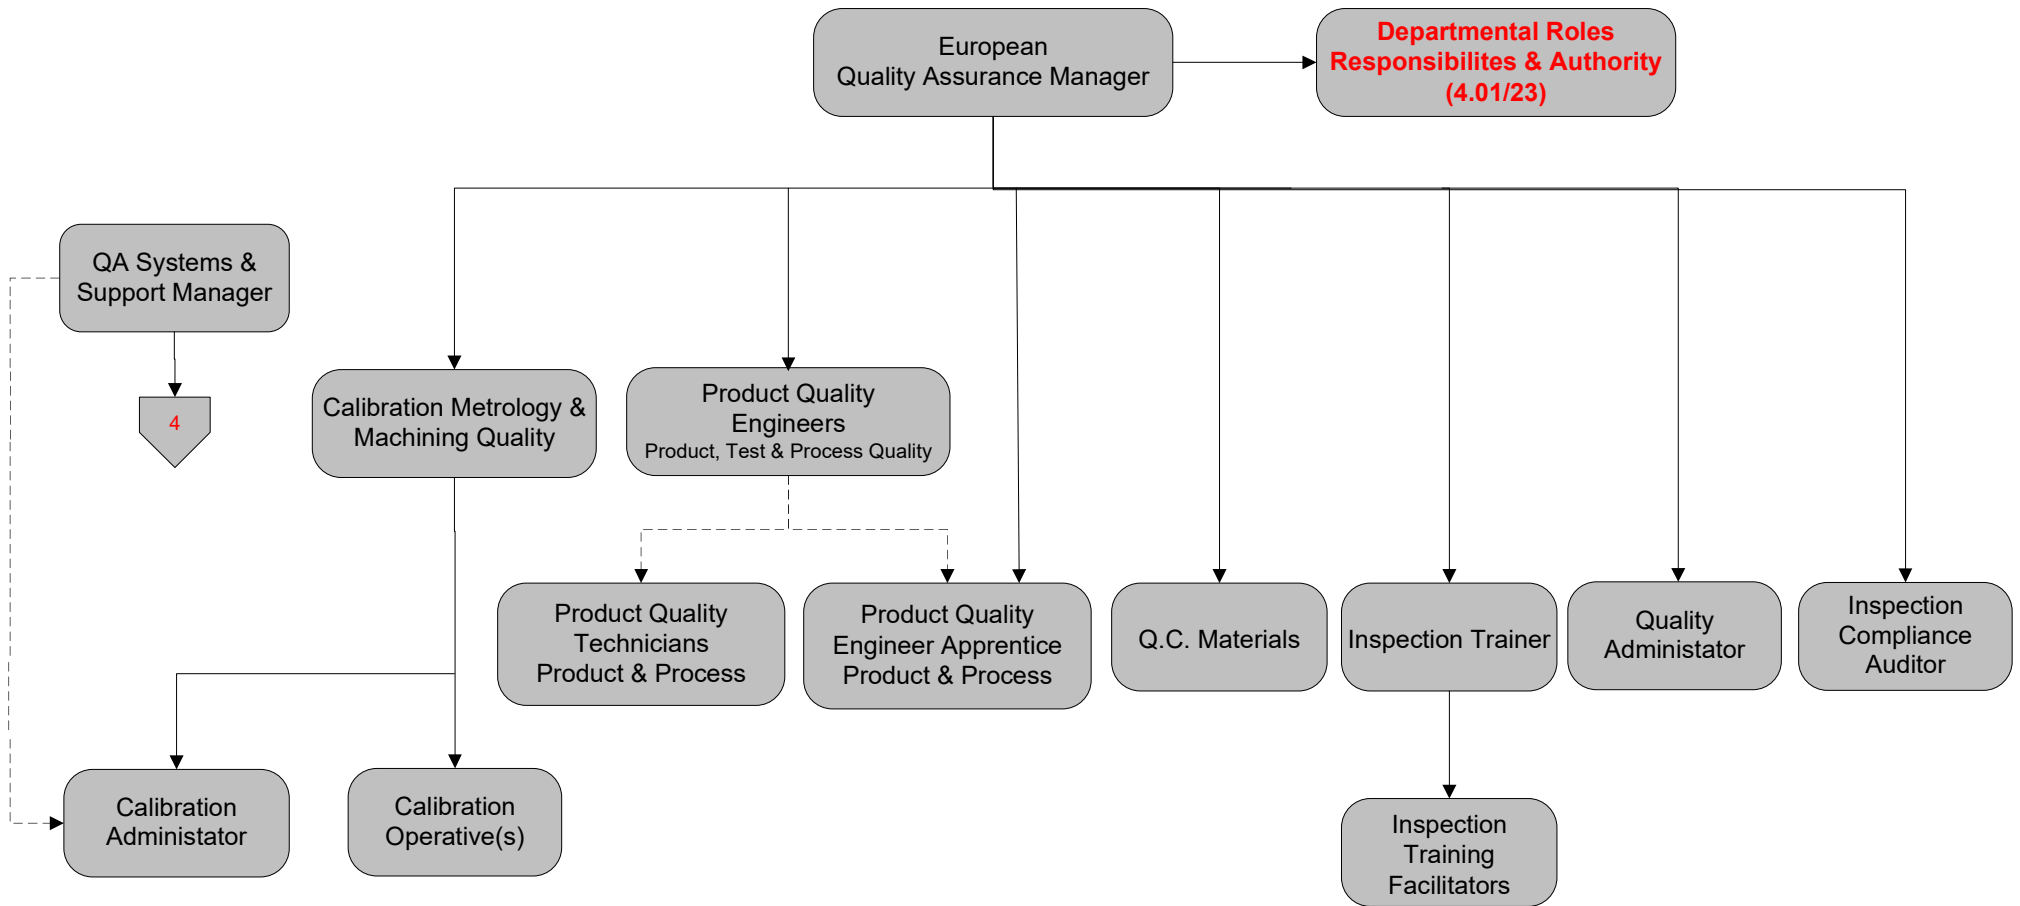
European Quality Assurance Manager

Departmental Roles Responsibilites & Authority (4.01/23)

QA Systems & Support Manager

4

Calibration Metrology & Machining Quality

Product Quality Engineers
Product, Test & Process Quality

Product Quality Technicians Product & Process

Product Quality Engineer Apprentice Product & Process

Q.C. Materials

Inspection Trainer

Quality Administator

Inspection Compliance Auditor

Calibration Administator

Calibration Operative(s)

Inspection Training Facilitators